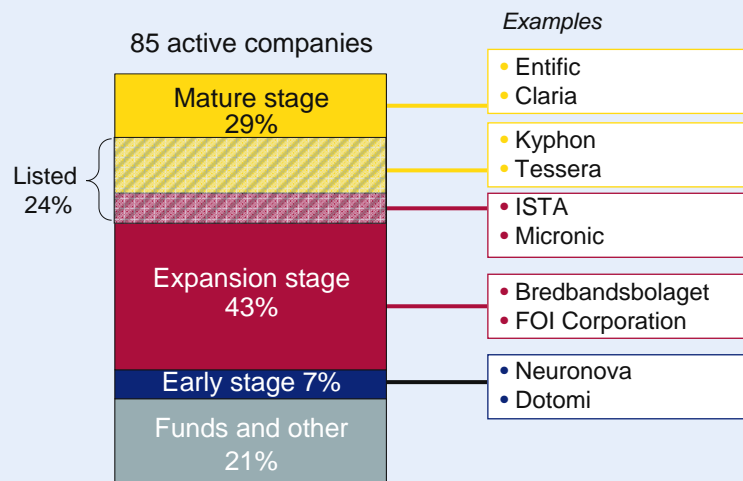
85 active companies

Examples

Mature stage
29%

Listed
24%

Expansion stage
43%

Early stage 7%

Funds and other
21%

• Entific
• Claria

• Kyphon
• Tessera

• ISTA
• Micronic

• Bredbandsbolaget
• FOI Corporation

• Neuronova
• Dotomi